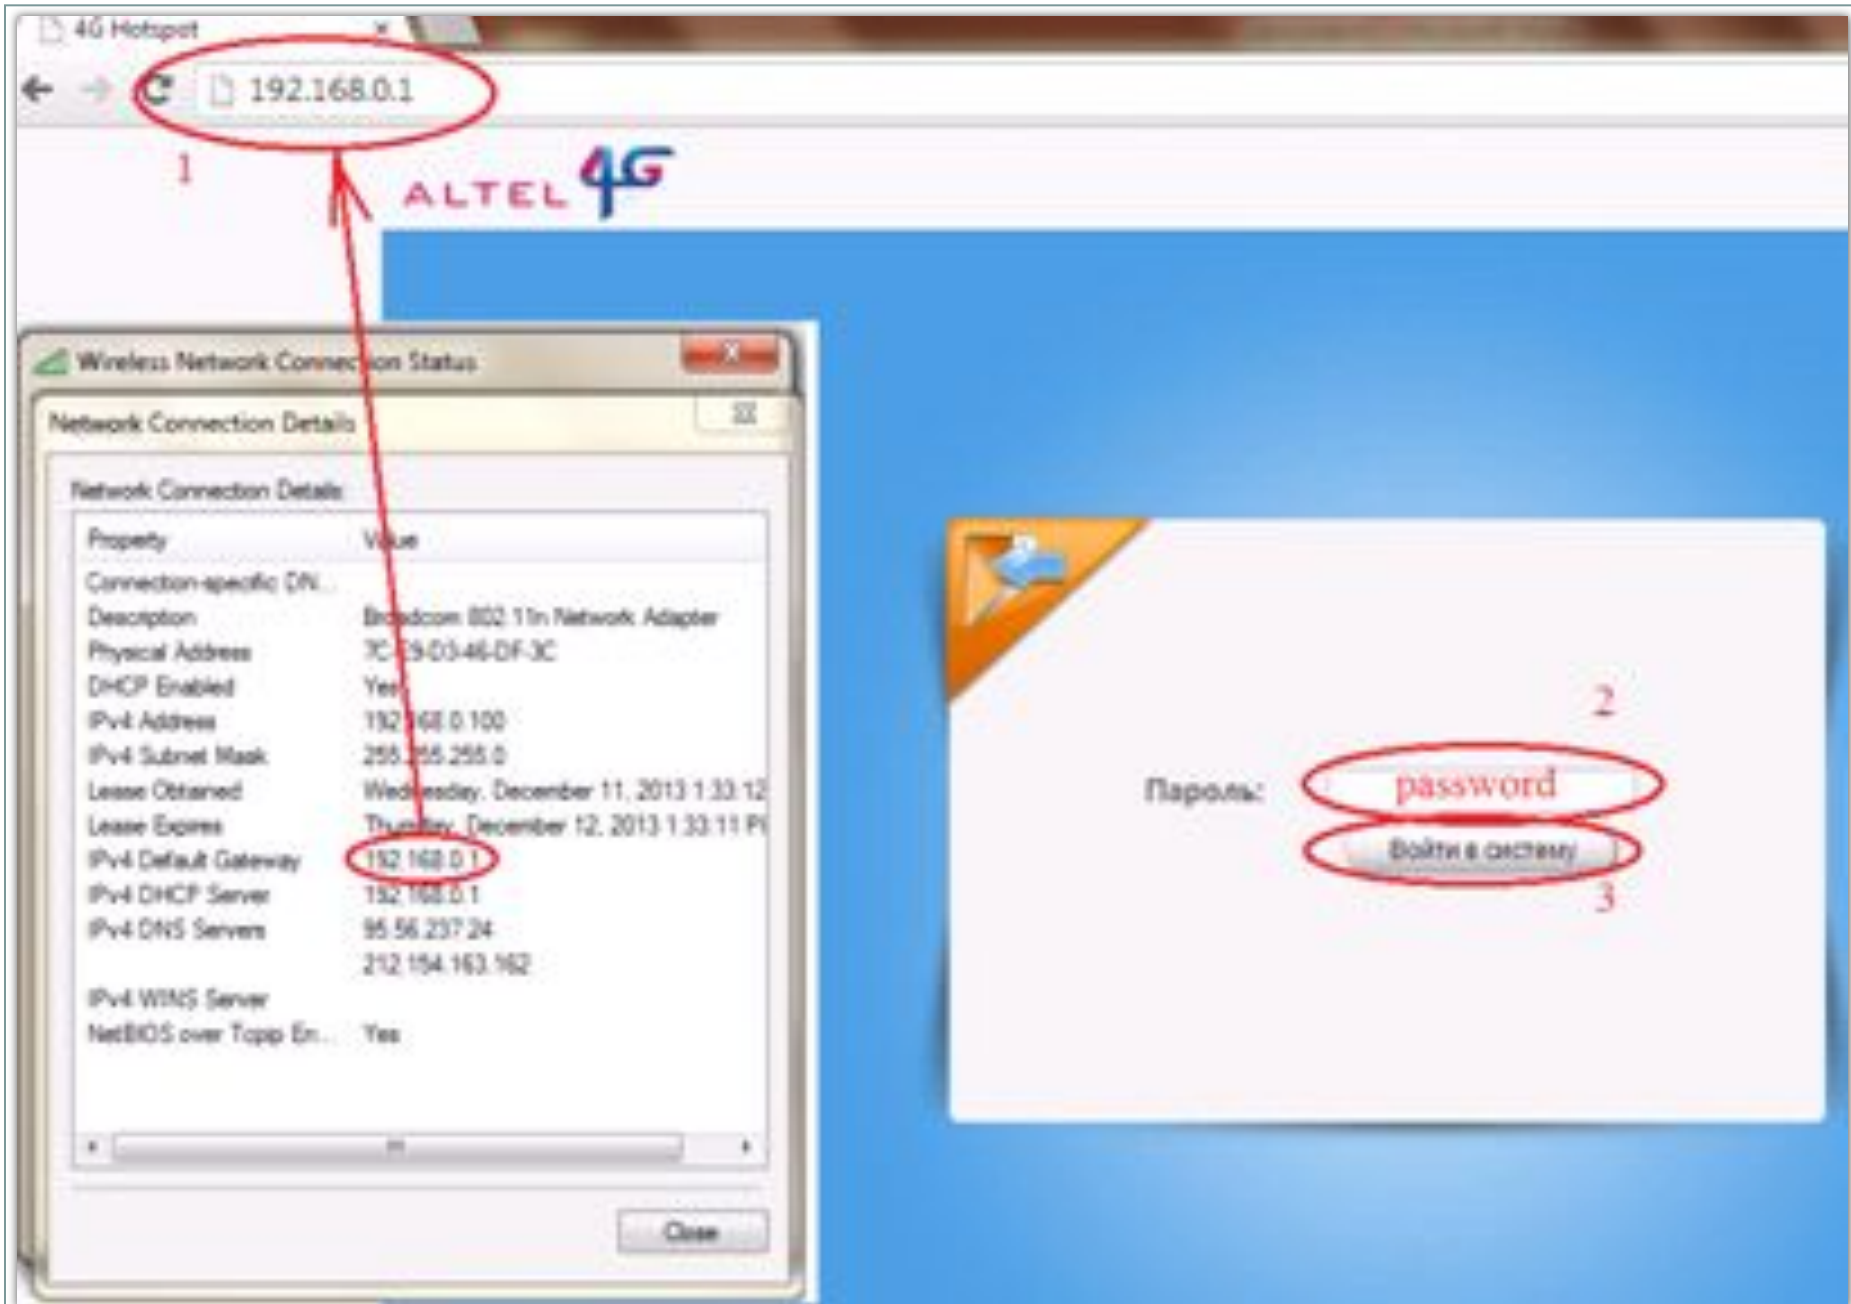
4G Hotspot ×

192.168.0.1

1

ALTEL 4G

Wireless Network Connection Status

Network Connection Details

Network Connection Details:

| Property | Value |
|---|---|
| Connection-specific DN... | |
| Description | Broadcom 802.11n Network Adapter |
| Physical Address | 7C-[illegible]-D3-46-DF-3C |
| DHCP Enabled | Yes |
| IPv4 Address | 192.168.0.100 |
| IPv4 Subnet Mask | 255.255.255.0 |
| Lease Obtained | Wednesday, December 11, 2013 1:33:12 |
| Lease Expires | Thursday, December 12, 2013 1:33:11 P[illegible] |
| IPv4 Default Gateway | 192.168.0.1 |
| IPv4 DHCP Server | 192.168.0.1 |
| IPv4 DNS Servers | 95.56.237.24 |
| | 212.154.163.162 |
| IPv4 WINS Server | |
| NetBIOS over Tcpip En... | Yes |

Close

2

Пароль: password

Войти в систему

3